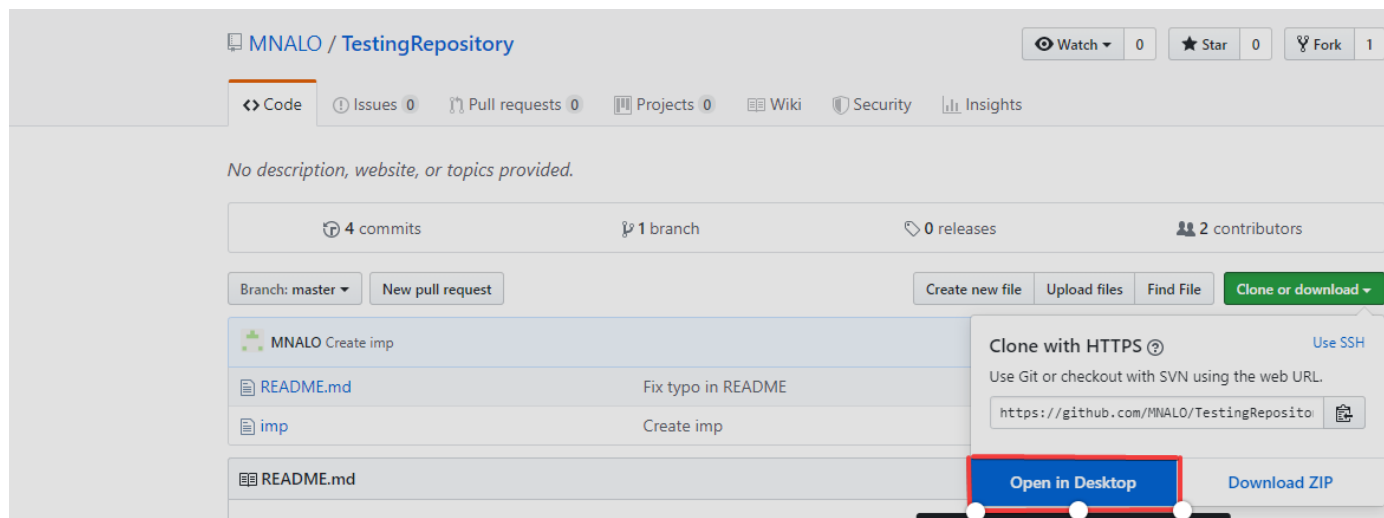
MNALO / TestingRepository

Watch 0 Star 0 Fork 1

<> Code Issues 0 Pull requests 0 Projects 0 Wiki Security Insights

No description, website, or topics provided.

4 commits 1 branch 0 releases 2 contributors

Branch: master New pull request Create new file Upload files Find File Clone or download

MNALO Create imp

README.md Fix typo in README

imp Create imp

README.md

Clone with HTTPS Use SSH

Use Git or checkout with SVN using the web URL.

https://github.com/MNALO/TestingReposito

Open in Desktop Download ZIP